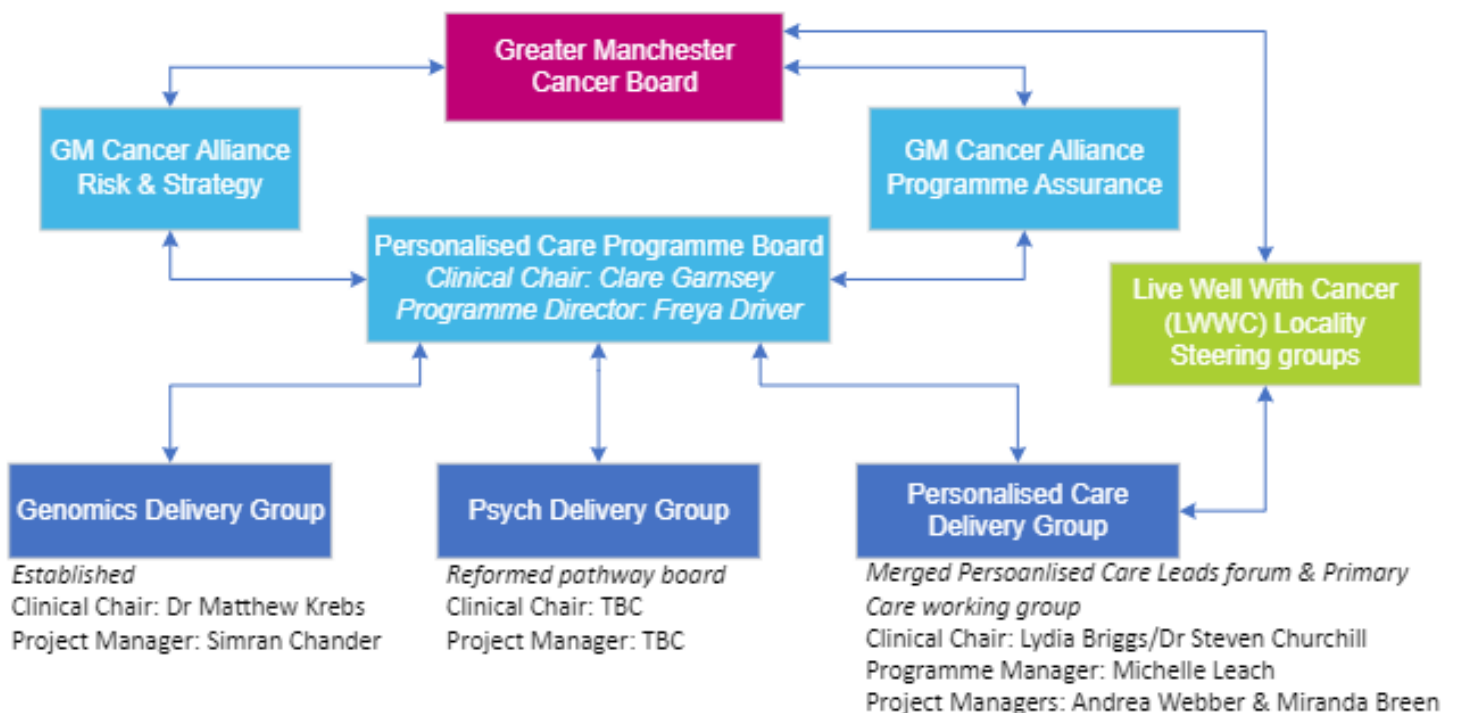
Greater Manchester Cancer Board

GM Cancer Alliance Risk & Strategy

GM Cancer Alliance Programme Assurance

Personalised Care Programme Board
*Clinical Chair: Clare Garnsey*
*Programme Director: Freya Driver*

Live Well With Cancer (LWWC) Locality Steering groups

Genomics Delivery Group

Psych Delivery Group

Personalised Care Delivery Group

*Established*
Clinical Chair: Dr Matthew Krebs
Project Manager: Simran Chander

*Reformed pathway board*
Clinical Chair: TBC
Project Manager: TBC

*Merged Persoanlised Care Leads forum & Primary Care working group*
Clinical Chair: Lydia Briggs/Dr Steven Churchill
Programme Manager: Michelle Leach
Project Managers: Andrea Webber & Miranda Breen